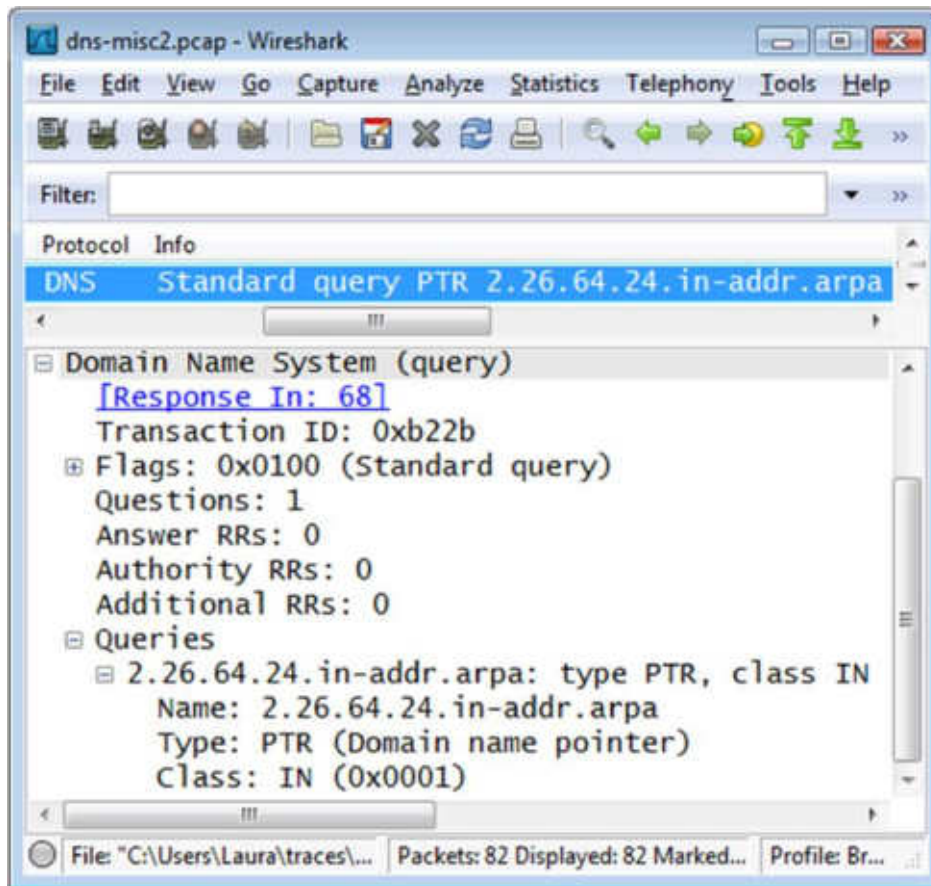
dns-misc2.pcap - Wireshark

File Edit View Go Capture Analyze Statistics Telephony Tools Help

Filter:

Protocol Info
DNS Standard query PTR 2.26.64.24.in-addr.arpa

Domain Name System (query)
[Response In: 68]
Transaction ID: 0xb22b
Flags: 0x0100 (Standard query)
Questions: 1
Answer RRs: 0
Authority RRs: 0
Additional RRs: 0
Queries
2.26.64.24.in-addr.arpa: type PTR, class IN
Name: 2.26.64.24.in-addr.arpa
Type: PTR (Domain name pointer)
Class: IN (0x0001)

File: "C:\Users\Laura\traces\... Packets: 82 Displayed: 82 Marked... Profile: Br...